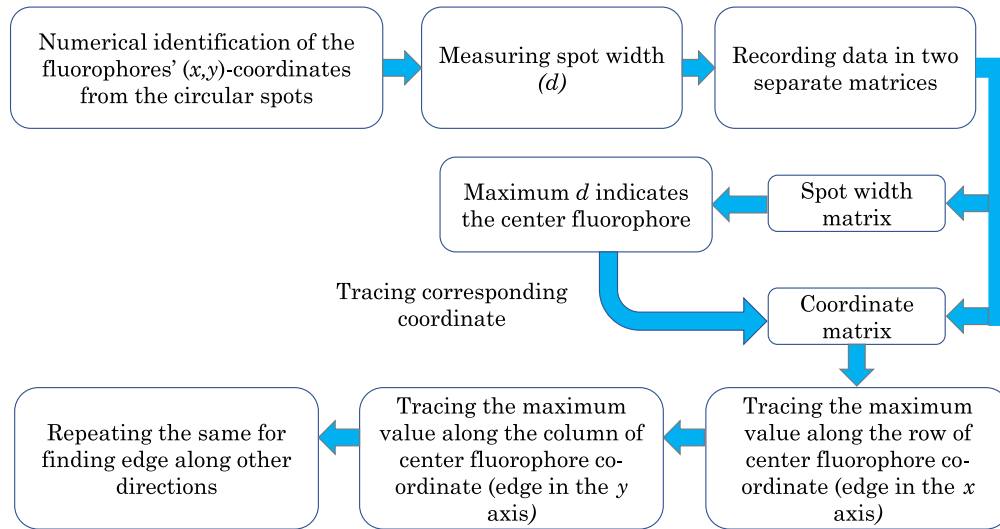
Numerical identification of the fluorophores' $(x,y)$-coordinates from the circular spots

Measuring spot width $(d)$

Recording data in two separate matrices

Maximum $d$ indicates the center fluorophore

Spot width matrix

Tracing corresponding coordinate

Coordinate matrix

Repeating the same for finding edge along other directions

Tracing the maximum value along the column of center fluorophore coordinate (edge in the $y$ axis)

Tracing the maximum value along the row of center fluorophore coordinate (edge in the $x$ axis)